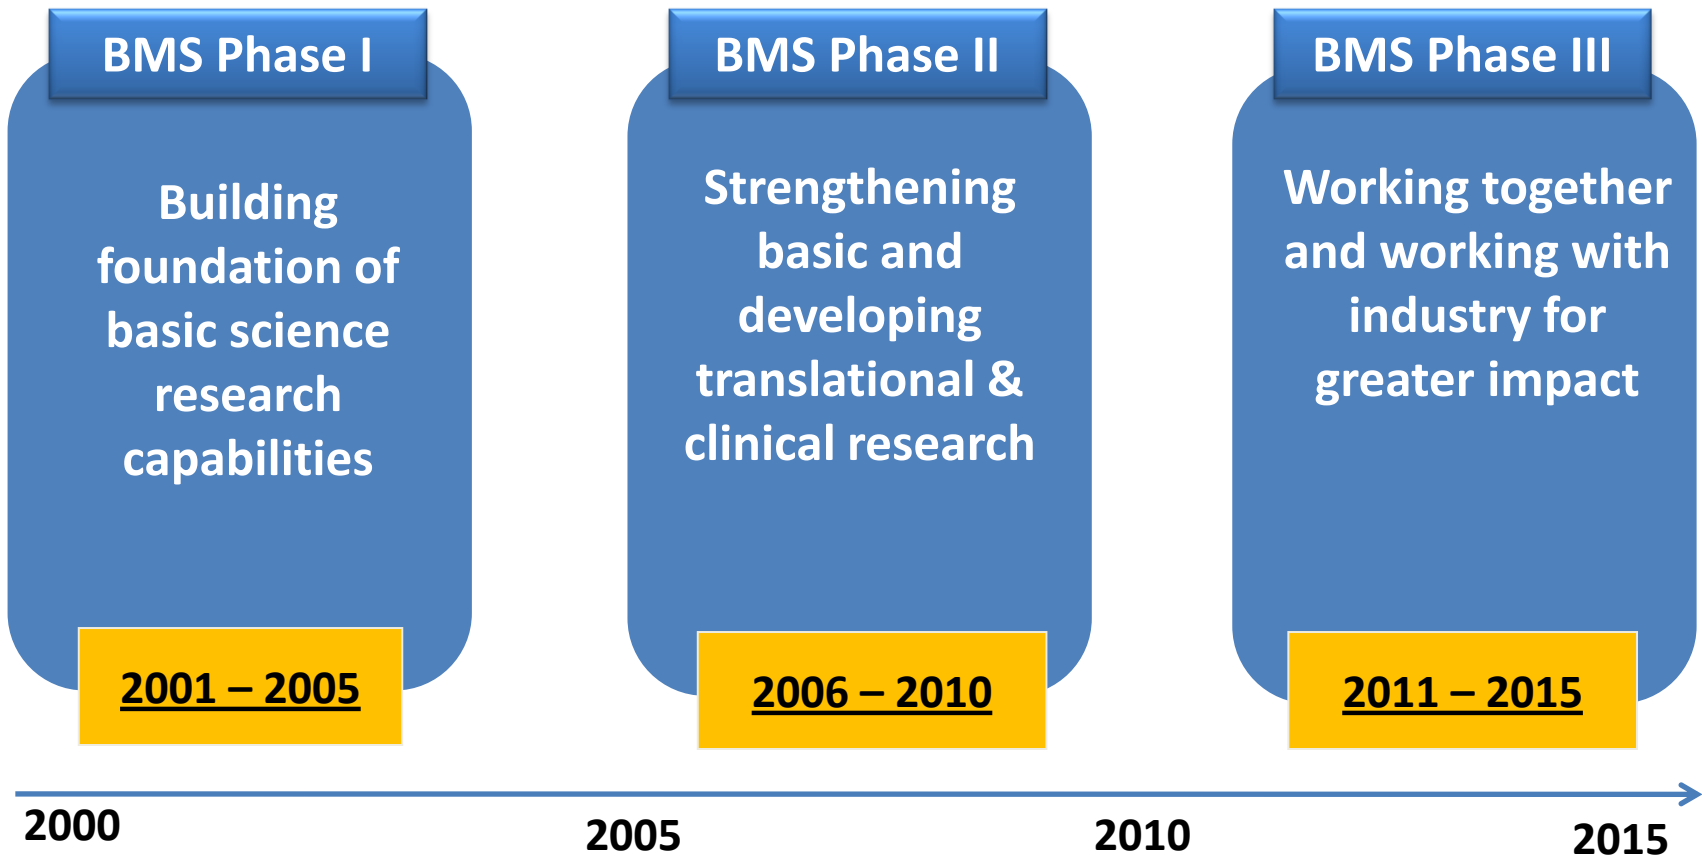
BMS Phase I

Building foundation of basic science research capabilities

2001 – 2005

BMS Phase II

Strengthening basic and developing translational & clinical research

2006 – 2010

BMS Phase III

Working together and working with industry for greater impact

2011 – 2015

2000

2005

2010

2015